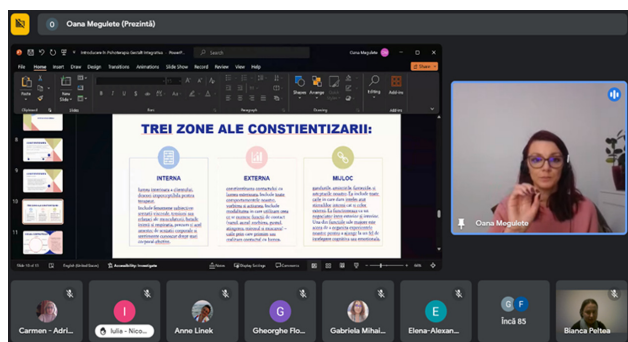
O Oana Megulete (Prezintă)

Introducere în Psihoterapia Gestalt Integrativa - PowerP...

Search

Oana Megulete

File Home Insert Draw Design Transitions Animations Slide Show Record Review View Help

Share

Paste

New Slide

Shapes Arrange

Editing

Add-ins

TREI ZONE ALE CONSTIENTIZARII:

INTERNA

EXTERNA

MIJLOC

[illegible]

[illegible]

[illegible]

Slide 10 of 31

English (United States)

Accessibility: Investigate

Notes

Display Settings

Comments

Oana Megulete

Carmen - Adri...

I Iulia - Nico...

Anne Linek

G Gheorghe Flo...

Gabriela Mihai...

E Elena-Alexan...

G F Încă 85

Bianca Peltea